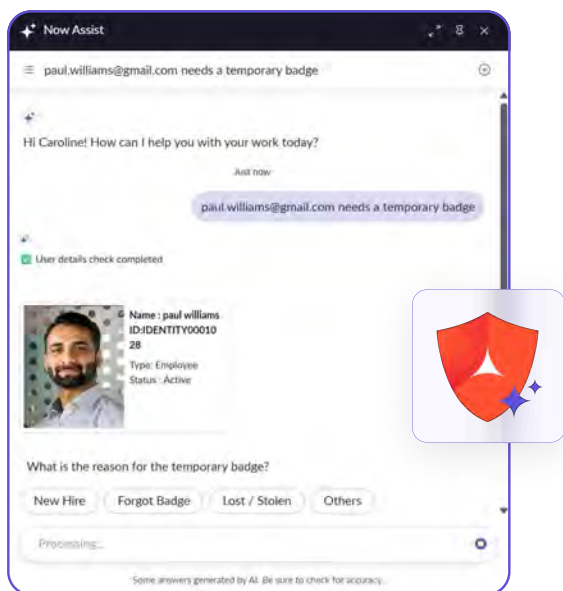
Now Assist

paul.williams@gmail.com needs a temporary badge

Hi Caroline! How can I help you with your work today?

Just now

paul.williams@gmail.com needs a temporary badge

User details check completed

Name : paul williams
ID:IDENTITY0001028
Type: Employee
Status : Active

What is the reason for the temporary badge?

New Hire
Forgot Badge
Lost / Stolen
Others

Processing...

Some answers generated by AI. Be sure to check for accuracy.